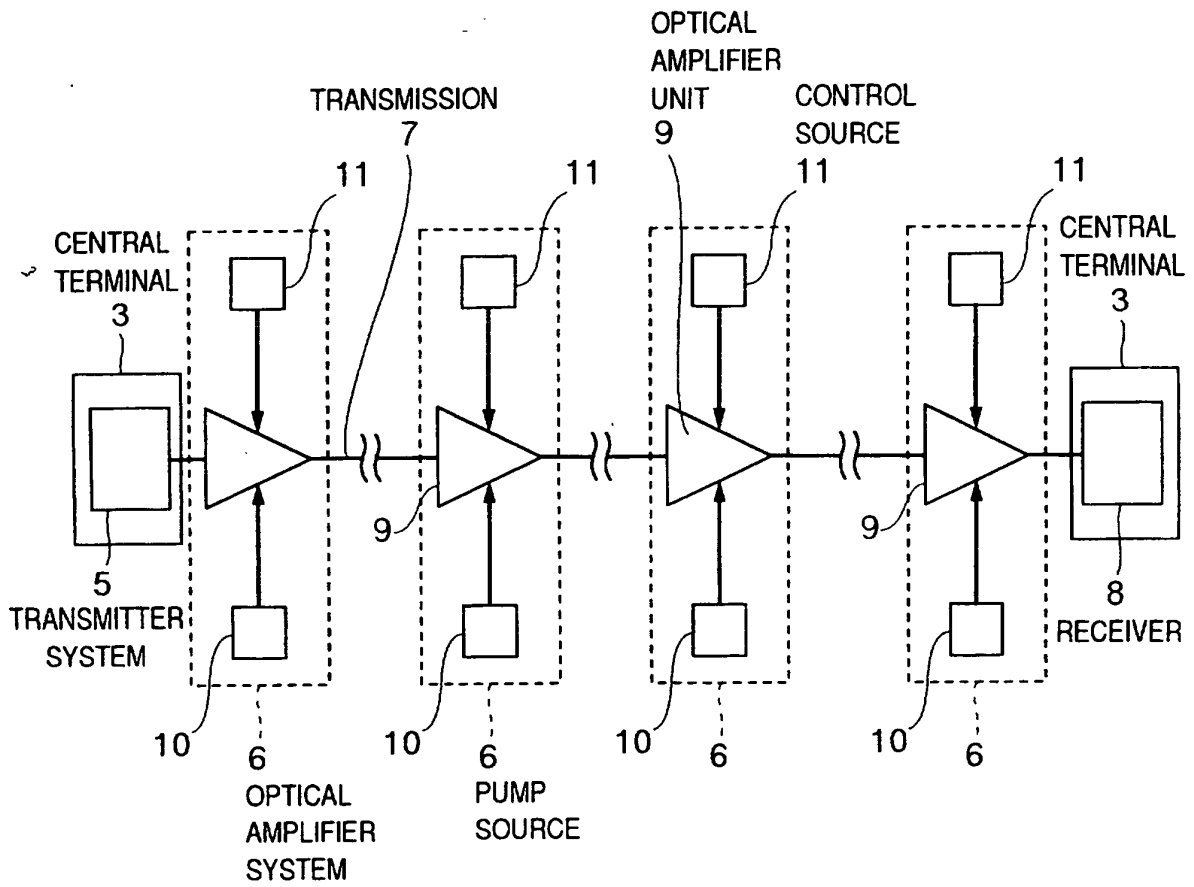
OPTICAL AMPLIFIER UNIT
9

TRANSMISSION
7

CONTROL SOURCE
11

11

11

11

CENTRAL TERMINAL
3

CENTRAL TERMINAL
3

9

9

5
TRANSMITTER SYSTEM

8
RECEIVER

10

10

10

10

6
OPTICAL AMPLIFIER SYSTEM

6
PUMP SOURCE

6

6